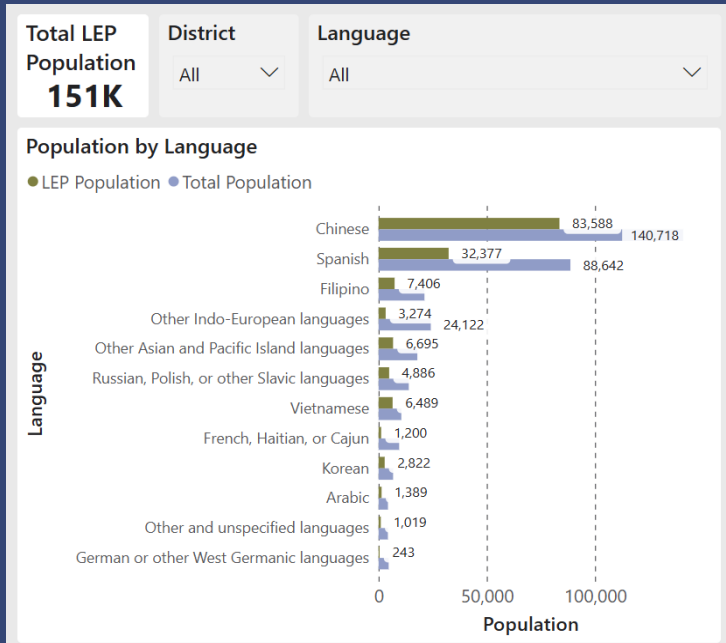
Total LEP Population
151K

District
All

Language
All

Population by Language
● LEP Population ● Total Population

Language

| Language | LEP Population | Total Population |
|---|---|---|
| Chinese | 83,588 | 140,718 |
| Spanish | 32,377 | 88,642 |
| Filipino | 7,406 | |
| Other Indo-European languages | 3,274 | 24,122 |
| Other Asian and Pacific Island languages | 6,695 | |
| Russian, Polish, or other Slavic languages | 4,886 | |
| Vietnamese | 6,489 | |
| French, Haitian, or Cajun | 1,200 | |
| Korean | 2,822 | |
| Arabic | 1,389 | |
| Other and unspecified languages | 1,019 | |
| German or other West Germanic languages | 243 | |

0 50,000 100,000
Population